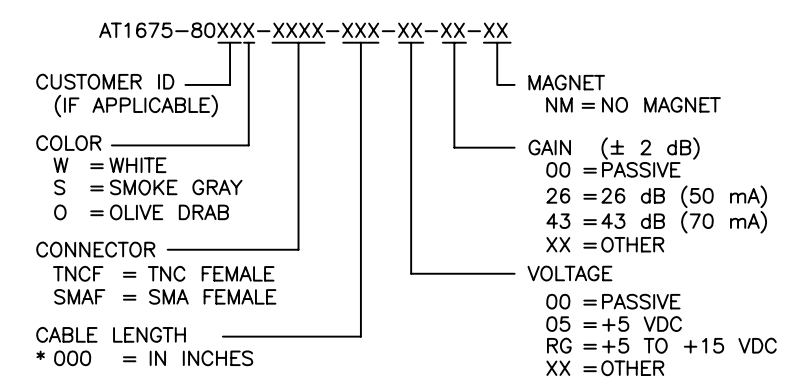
AT1675–80XXX–XXXX–XXX–XX–XX–XX

CUSTOMER ID
(IF APPLICABLE)

COLOR
W = WHITE
S = SMOKE GRAY
O = OLIVE DRAB

CONNECTOR
TNCF = TNC FEMALE
SMAF = SMA FEMALE

CABLE LENGTH
* 000 = IN INCHES

MAGNET
NM = NO MAGNET

GAIN ($\pm$ 2 dB)
00 = PASSIVE
26 = 26 dB (50 mA)
43 = 43 dB (70 mA)
XX = OTHER

VOLTAGE
00 = PASSIVE
05 = +5 VDC
RG = +5 TO +15 VDC
XX = OTHER